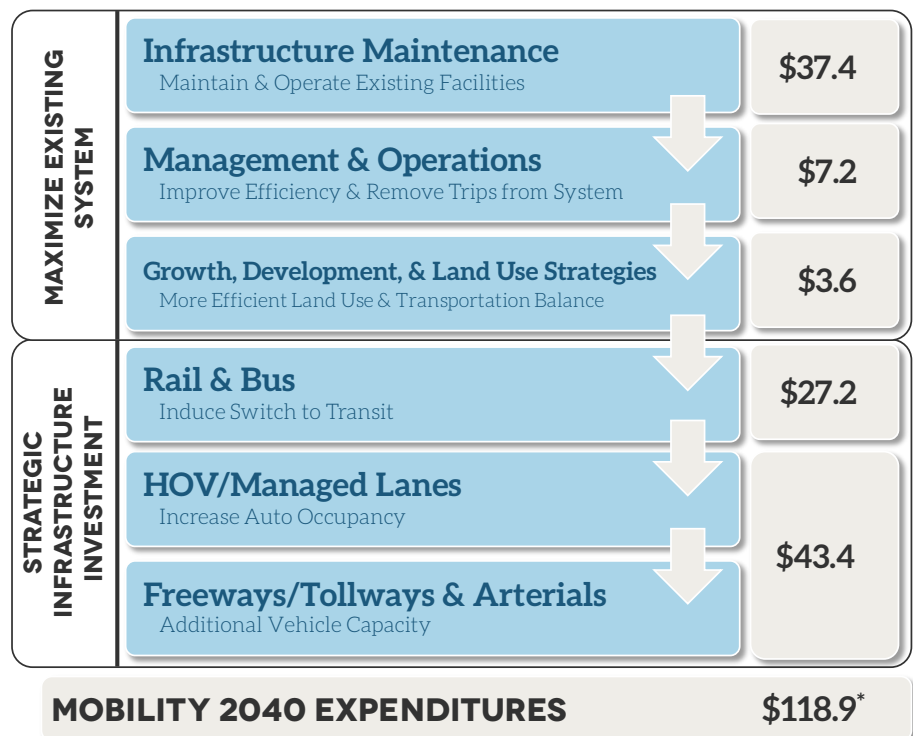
MAXIMIZE EXISTING SYSTEM

Infrastructure Maintenance
Maintain & Operate Existing Facilities

$37.4

Management & Operations
Improve Efficiency & Remove Trips from System

$7.2

Growth, Development, & Land Use Strategies
More Efficient Land Use & Transportation Balance

$3.6

STRATEGIC INFRASTRUCTURE INVESTMENT

Rail & Bus
Induce Switch to Transit

$27.2

HOV/Managed Lanes
Increase Auto Occupancy

Freeways/Tollways & Arterials
Additional Vehicle Capacity

$43.4

MOBILITY 2040 EXPENDITURES $118.9*